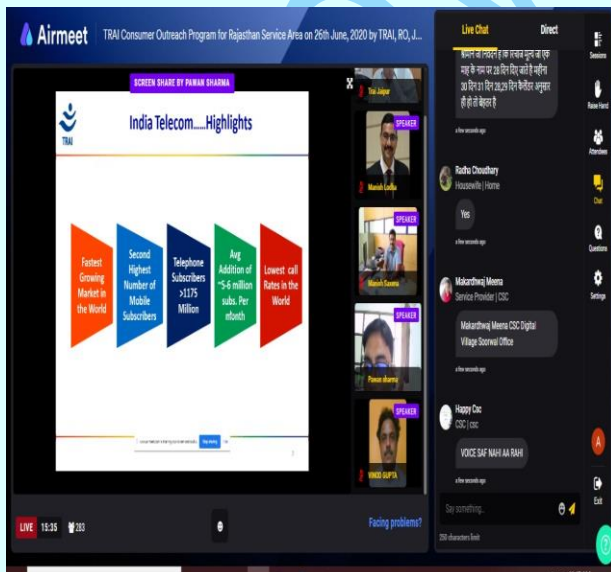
Airmeet TRAI Consumer Outreach Program for Rajasthan Service Area on 26th June, 2020 by TRAI, RO, J...

SCREEN SHARE BY PAWAN SHARMA

TRAI

India Telecom.....Highlights

Fastest Growing Market in the World

Second Highest Number of Mobile Subscribers

Telephone Subscribers >1175 Million

Avg Addition of ~5-6 million subs. Per month

Lowest call Rates in the World

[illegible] Stop sharing Hide

Trai Jaipur

SPEAKER
Manish Lodha

SPEAKER
Manish Saxena

SPEAKER
Pawan sharma

SPEAKER
VINOD GUPTA

LIVE 15:35 283

Facing problems?

Live Chat Direct

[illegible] महीने 30 दिन 31 दिन 28,29 दिन कैलेंडर अनुसार ही हो तो बेहतर है
a few seconds ago

Radha Choudhary
Housewife | Home
Yes
a few seconds ago

Makardhwaj Meena
Service Provider | CSC
Makardhwaj Meena CSC Digital Village Soorwal Office
a few seconds ago

Happy Csc
CSC | csc
VOICE SAF NAHI AA RAHI
a few seconds ago

Say something...
250 characters limit

Sessions
Raise Hand
Attendees
Chat
Questions
Settings
A
Exit